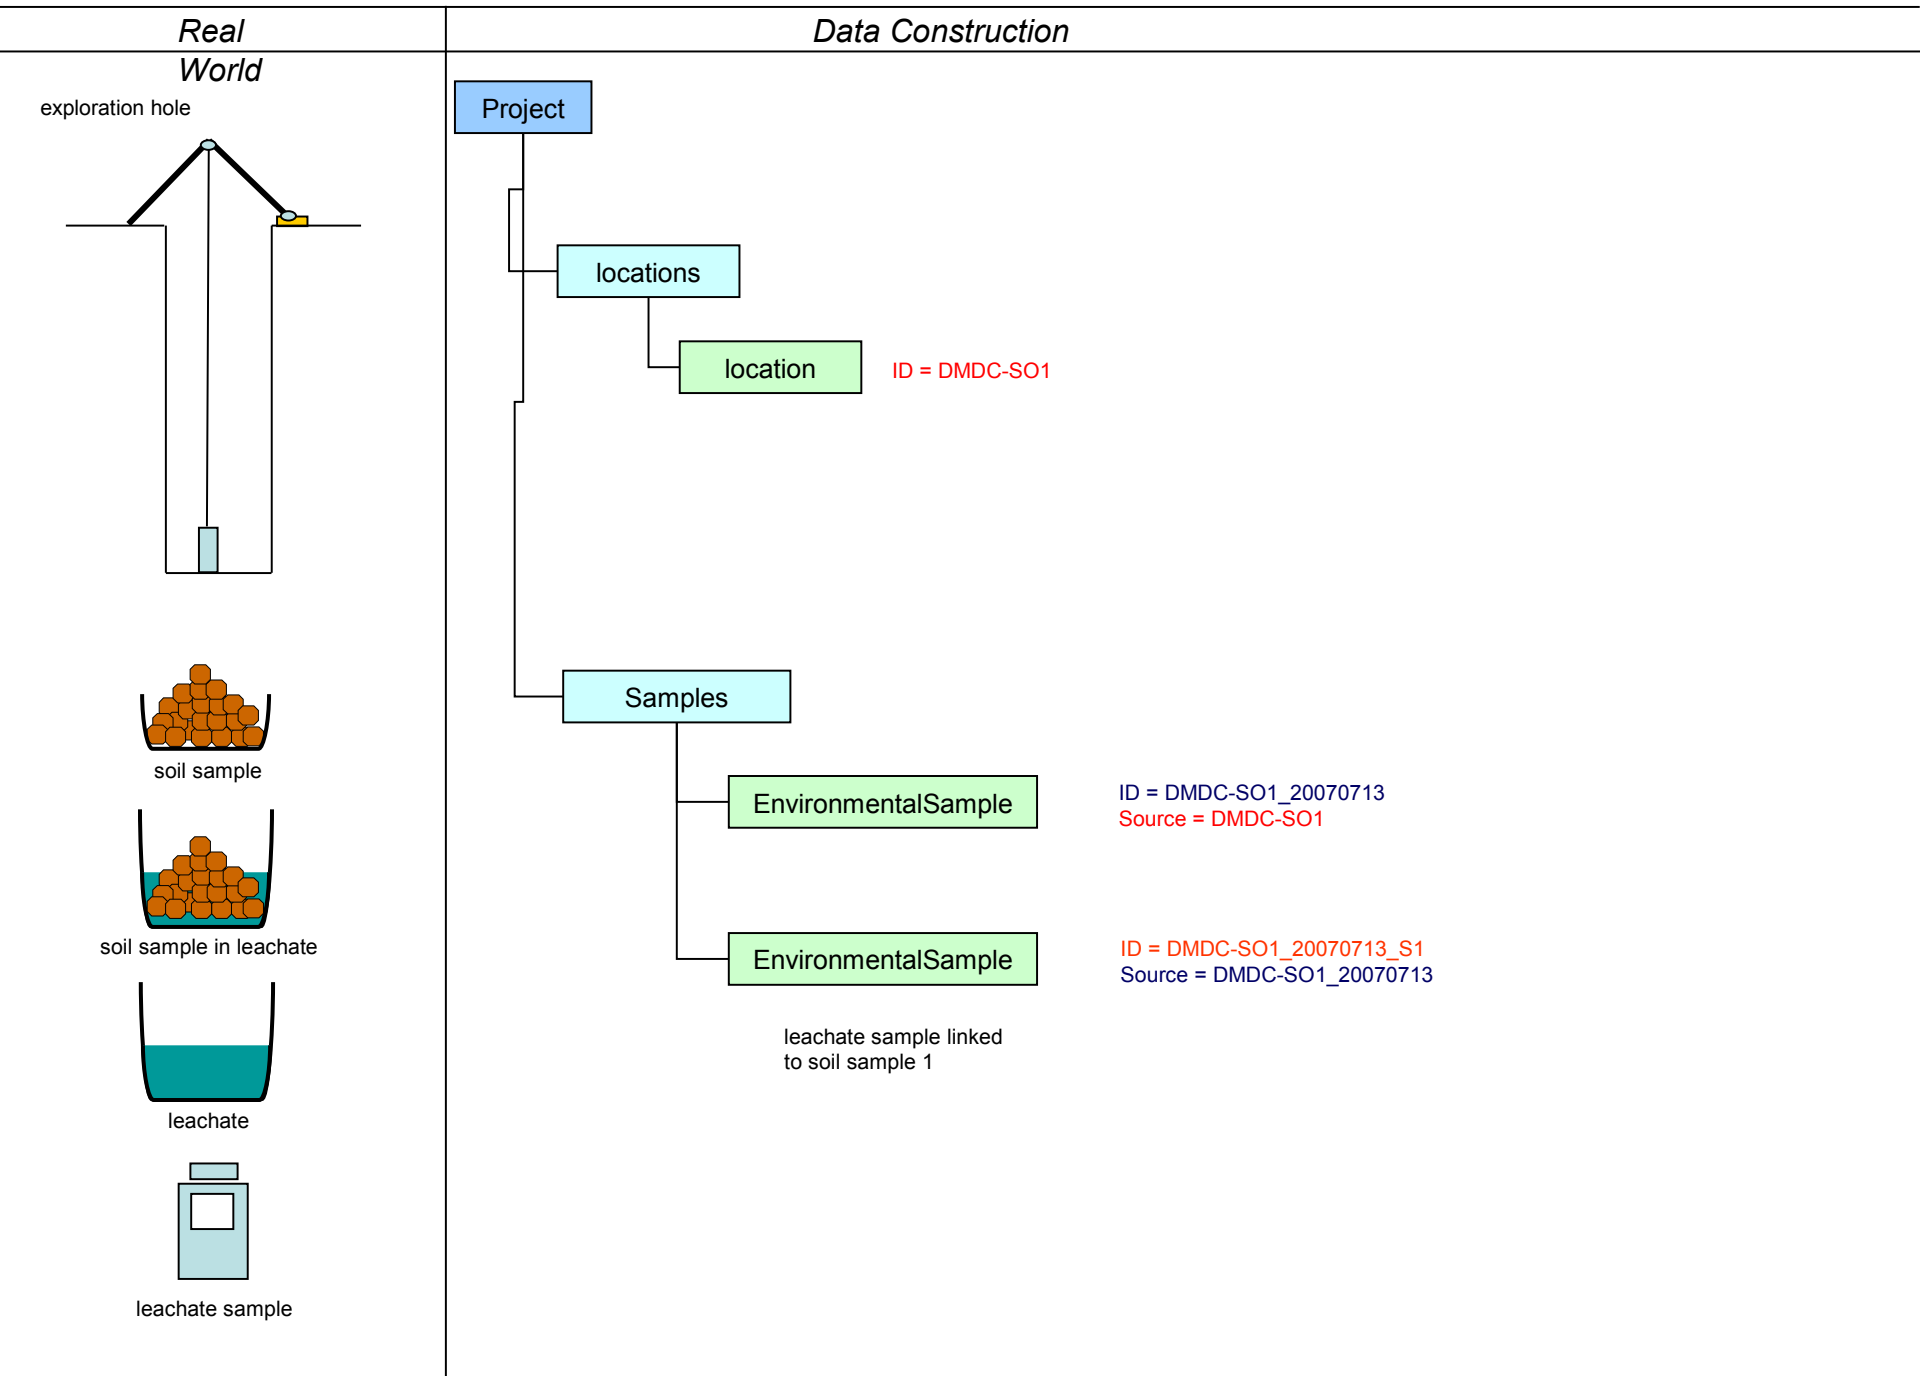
| Real World | Data Construction |
|---|---|

exploration hole

soil sample

soil sample in leachate

leachate

leachate sample

Project

locations

location

ID = DMDC-SO1

Samples

EnvironmentalSample

ID = DMDC-SO1_20070713
Source = DMDC-SO1

EnvironmentalSample

ID = DMDC-SO1_20070713_S1
Source = DMDC-SO1_20070713

leachate sample linked to soil sample 1